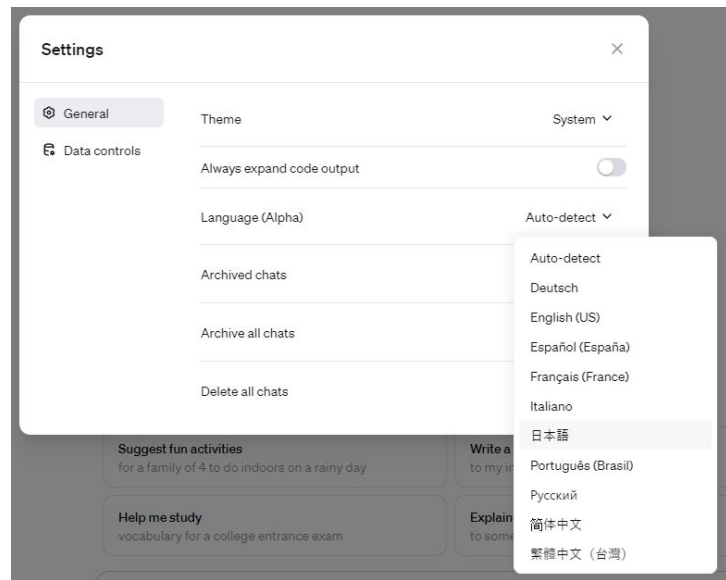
Settings

×

General

Data controls

Theme

System

Always expand code output

Language (Alpha)

Auto-detect

Archived chats

Archive all chats

Delete all chats

Auto-detect
Deutsch
English (US)
Español (España)
Français (France)
Italiano
日本語
Português (Brasil)
Русский
简体中文
繁體中文（台灣）

Suggest fun activities
for a family of 4 to do indoors on a rainy day

Write a
to my i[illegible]

Help me study
vocabulary for a college entrance exam

Explain
to som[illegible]